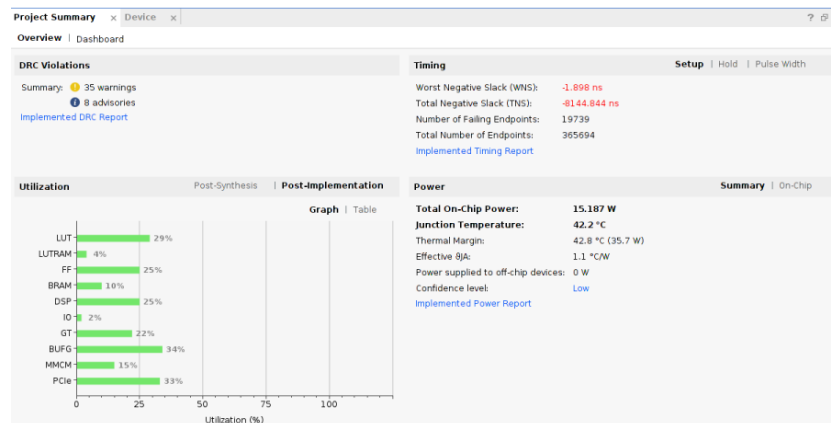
Project Summary × Device × ? ⊡

Overview | Dashboard

DRC Violations

Summary: 35 warnings
8 advisories
Implemented DRC Report

Timing

Setup | Hold | Pulse Width

Worst Negative Slack (WNS): -1.898 ns
Total Negative Slack (TNS): -8144.844 ns
Number of Failing Endpoints: 19739
Total Number of Endpoints: 365694
Implemented Timing Report

Utilization

Post-Synthesis | Post-Implementation

Graph | Table

| | |
|---|---|
| LUT | 29% |
| LUTRAM | 4% |
| FF | 25% |
| BRAM | 10% |
| DSP | 25% |
| IO | 2% |
| GT | 22% |
| BUFG | 34% |
| MMCM | 15% |
| PCIe | 33% |

0 25 50 75 100

Utilization (%)

Power

Summary | On-Chip

Total On-Chip Power: 15.187 W
Junction Temperature: 42.2 °C
Thermal Margin: 42.8 °C (35.7 W)
Effective θJA: 1.1 °C/W
Power supplied to off-chip devices: 0 W
Confidence level: Low
Implemented Power Report